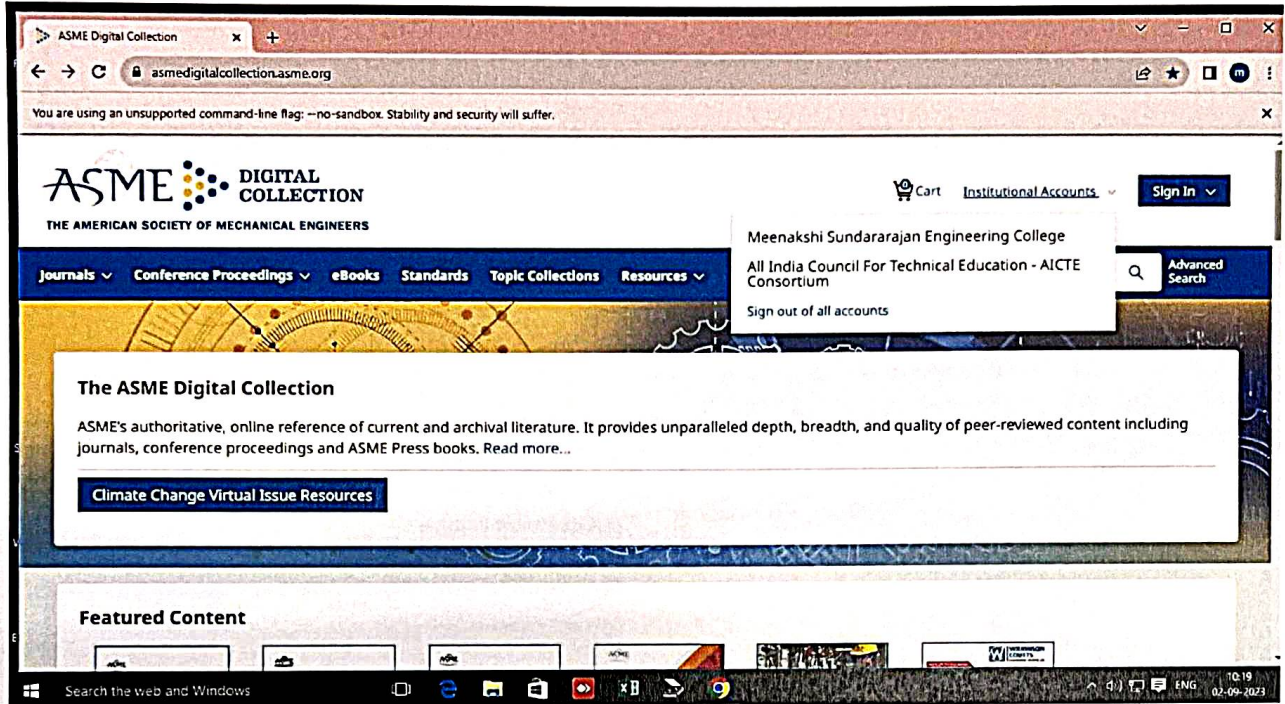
ASME Digital Collection ×

asmedigitalcollection.asme.org

You are using an unsupported command-line flag: --no-sandbox. Stability and security will suffer.

ASME DIGITAL COLLECTION
THE AMERICAN SOCIETY OF MECHANICAL ENGINEERS

Cart Institutional Accounts Sign In

Meenakshi Sundararajan Engineering College
All India Council For Technical Education - AICTE Consortium
Sign out of all accounts

Journals Conference Proceedings eBooks Standards Topic Collections Resources

Advanced Search

The ASME Digital Collection

ASME's authoritative, online reference of current and archival literature. It provides unparalleled depth, breadth, and quality of peer-reviewed content including journals, conference proceedings and ASME Press books. Read more...

Climate Change Virtual Issue Resources

Featured Content

Search the web and Windows

ENG 10:19 02-09-2023